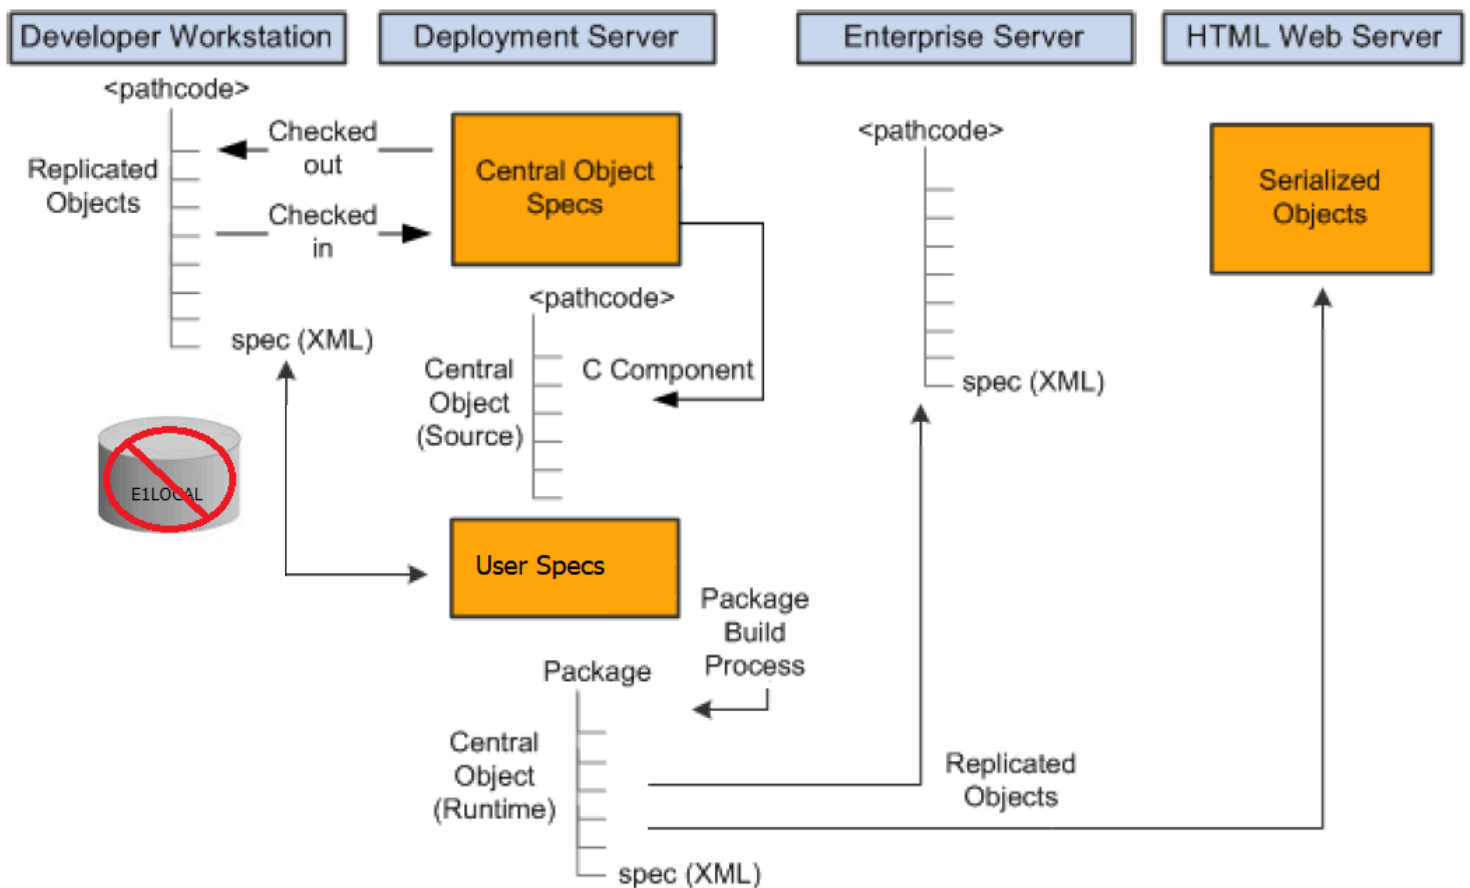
Developer Workstation

Deployment Server

Enterprise Server

HTML Web Server

<pathcode>

Replicated Objects

Checked out

Checked in

spec (XML)

E1LOCAL

Central Object Specs

<pathcode>

Central Object (Source)

C Component

User Specs

Package Build Process

Package

Central Object (Runtime)

spec (XML)

<pathcode>

spec (XML)

Replicated Objects

Serialized Objects